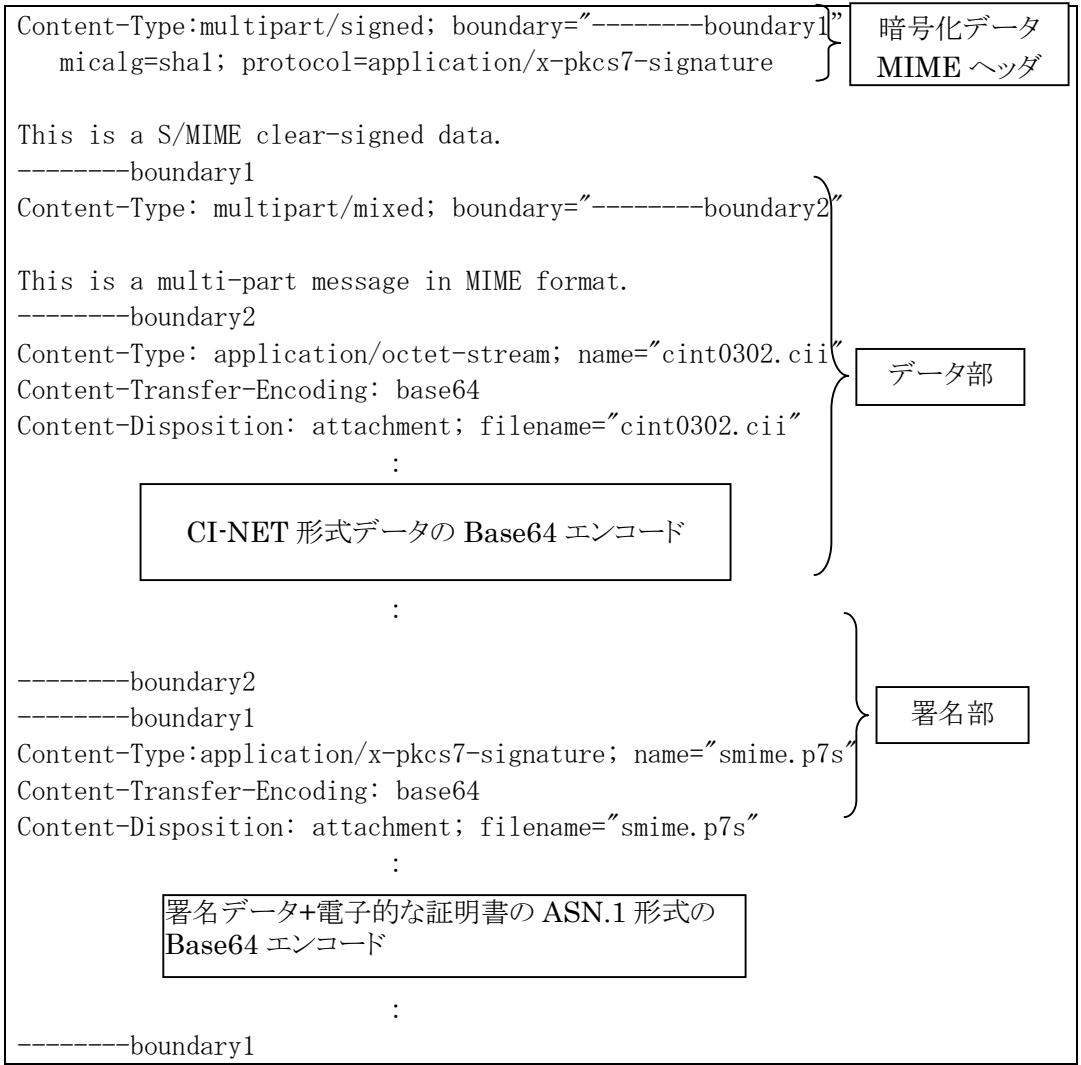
Content-Type:multipart/signed; boundary="--------boundary1"
micalg=sha1; protocol=application/x-pkcs7-signature

暗号化データ
MIME ヘッダ

This is a S/MIME clear-signed data.
--------boundary1
Content-Type: multipart/mixed; boundary="--------boundary2"

This is a multi-part message in MIME format.
--------boundary2
Content-Type: application/octet-stream; name="cint0302.cii"
Content-Transfer-Encoding: base64
Content-Disposition: attachment; filename="cint0302.cii"
:

CI-NET 形式データの Base64 エンコード

データ部

:

--------boundary2
--------boundary1
Content-Type:application/x-pkcs7-signature; name="smime.p7s"
Content-Transfer-Encoding: base64
Content-Disposition: attachment; filename="smime.p7s"
:

署名部

署名データ+電子的な証明書の ASN.1 形式の Base64 エンコード

:
--------boundary1